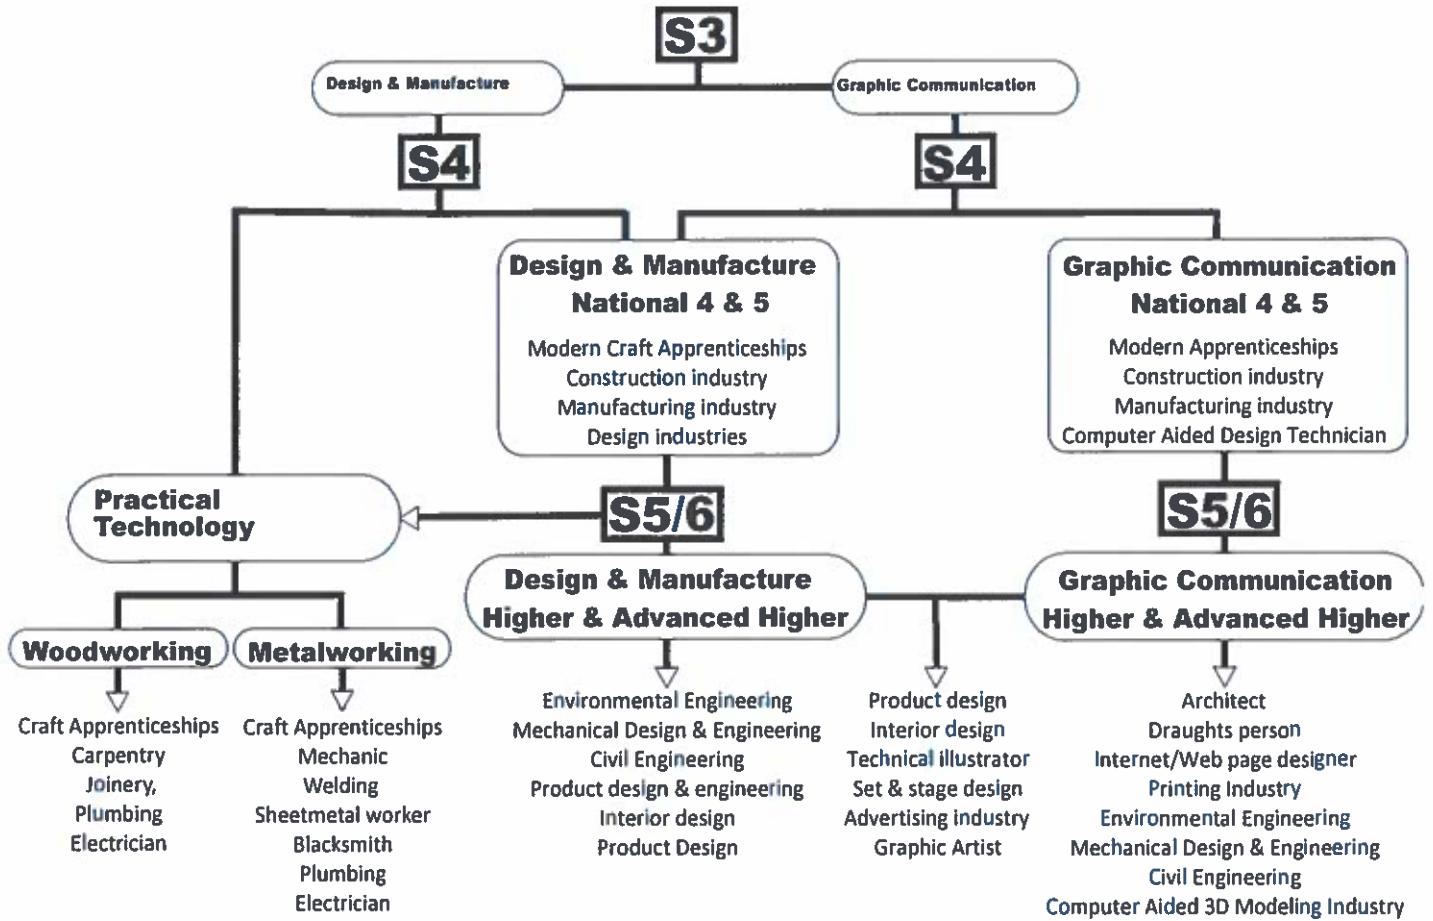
S3

Design & Manufacture

Graphic Communication

S4

S4

Design & Manufacture National 4 & 5

Modern Craft Apprenticeships
Construction industry
Manufacturing industry
Design industries

Graphic Communication National 4 & 5

Modern Apprenticeships
Construction industry
Manufacturing industry
Computer Aided Design Technician

Practical Technology

S5/6

S5/6

Design & Manufacture Higher & Advanced Higher

Graphic Communication Higher & Advanced Higher

Woodworking

Metalworking

Craft Apprenticeships
Carpentry
Joinery,
Plumbing
Electrician

Craft Apprenticeships
Mechanic
Welding
Sheetmetal worker
Blacksmith
Plumbing
Electrician

Environmental Engineering
Mechanical Design & Engineering
Civil Engineering
Product design & engineering
Interior design
Product Design

Product design
Interior design
Technical illustrator
Set & stage design
Advertising industry
Graphic Artist

Architect
Draughts person
Internet/Web page designer
Printing Industry
Environmental Engineering
Mechanical Design & Engineering
Civil Engineering
Computer Aided 3D Modeling Industry